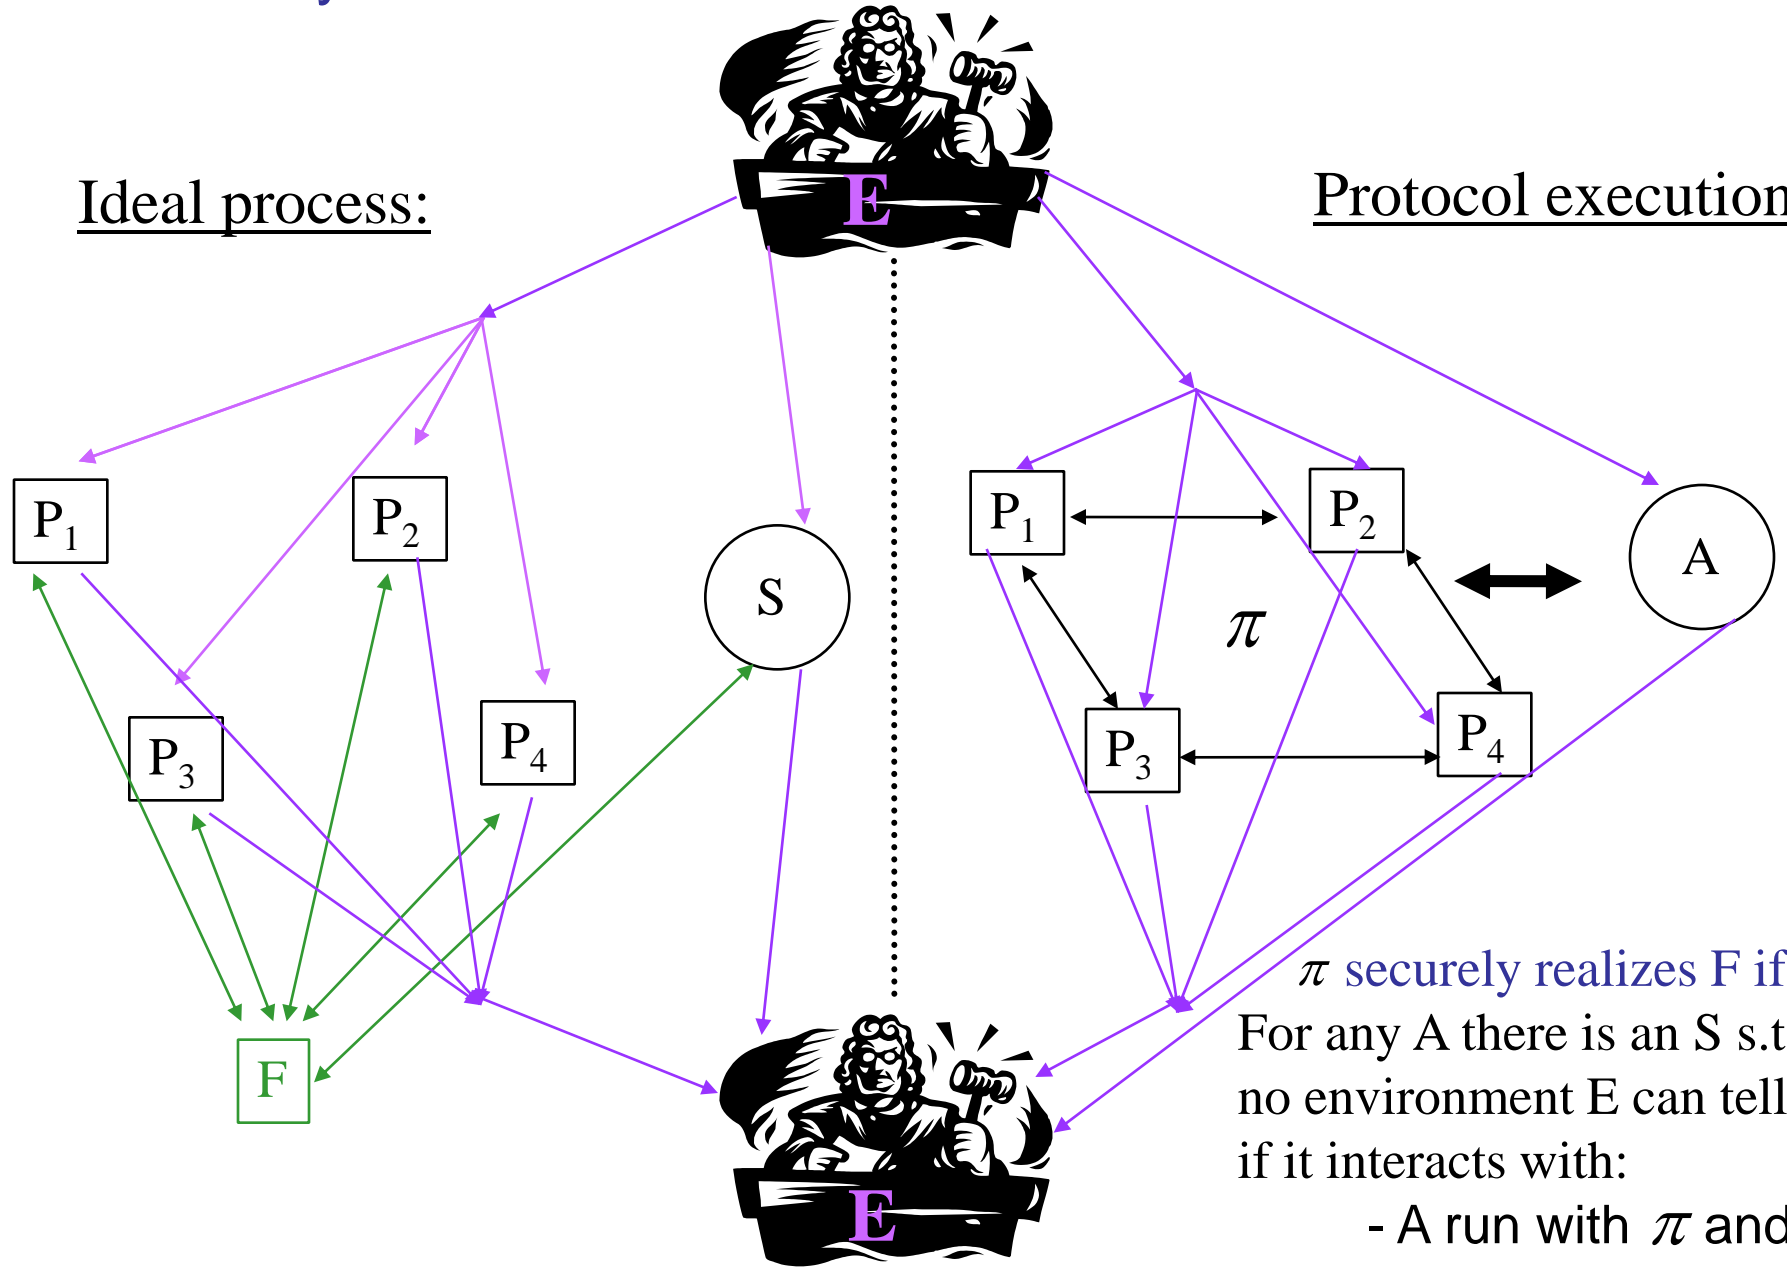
E

Ideal process:

Protocol execution

$P_1$

$P_2$

S

$P_3$

$P_4$

F

$P_1$

$P_2$

A

$\pi$

$P_3$

$P_4$

E

$\pi$ securely realizes F if

For any A there is an S s.t

no environment E can tell

if it interacts with:

- A run with $\pi$ and